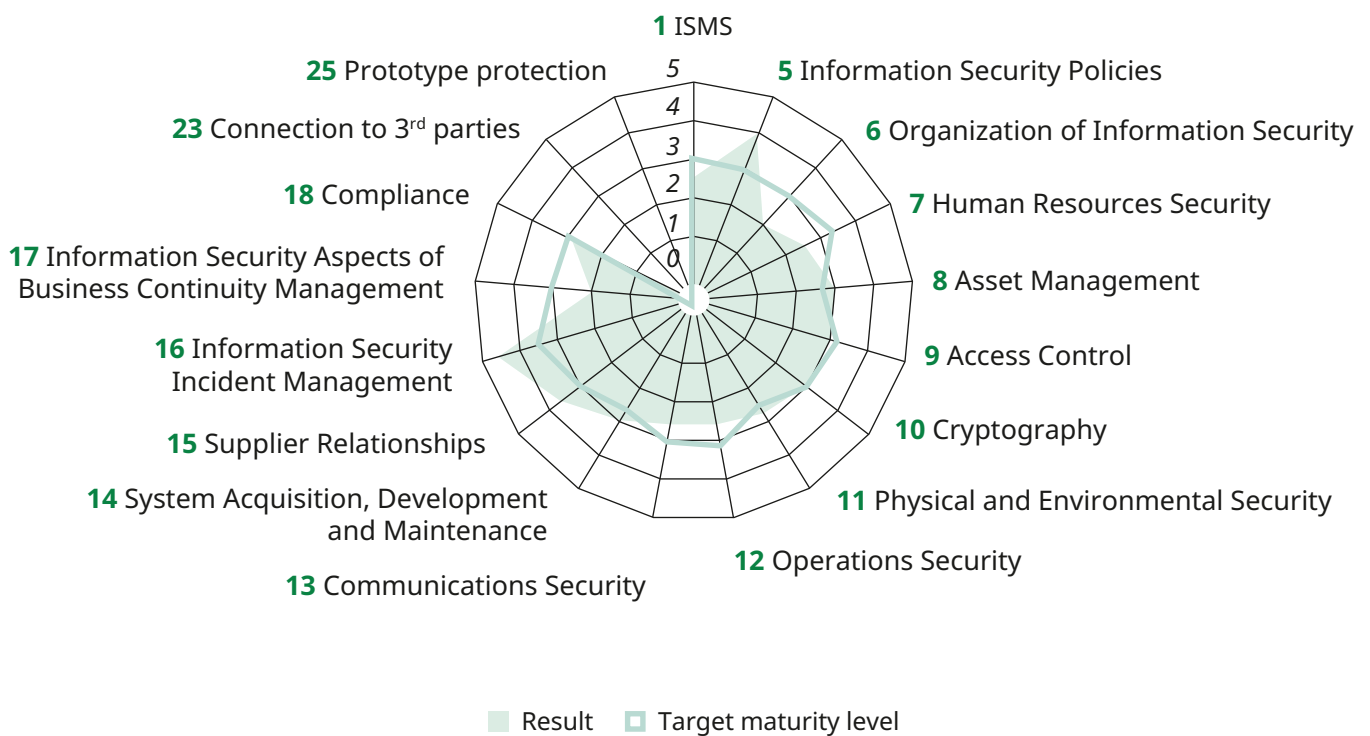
1 ISMS

5 Information Security Policies

6 Organization of Information Security

7 Human Resources Security

8 Asset Management

9 Access Control

10 Cryptography

11 Physical and Environmental Security

12 Operations Security

13 Communications Security

14 System Acquisition, Development and Maintenance

15 Supplier Relationships

16 Information Security Incident Management

17 Information Security Aspects of Business Continuity Management

18 Compliance

23 Connection to 3$^{rd}$ parties

25 Prototype protection

5
4
3
2
1
0

Result Target maturity level